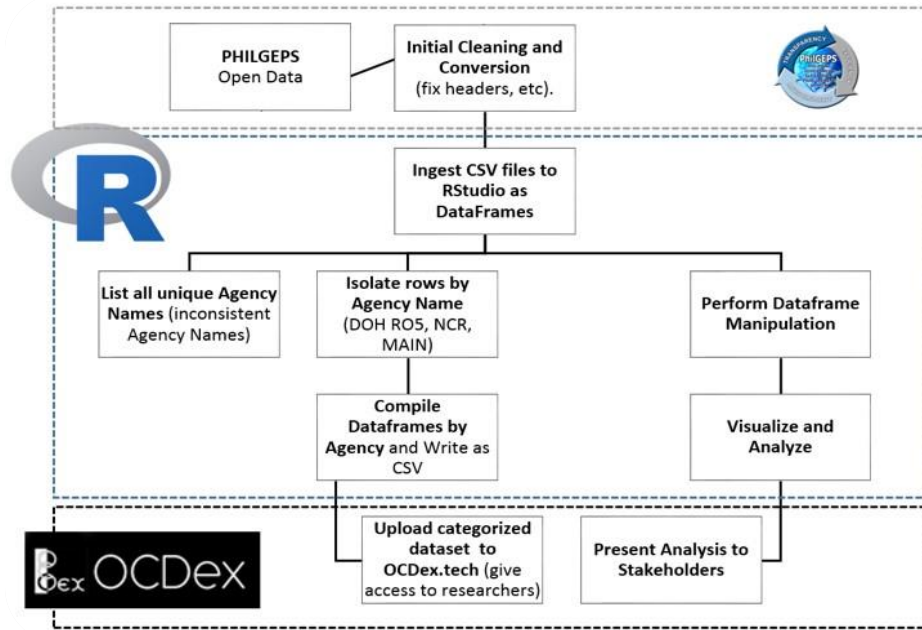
PHILGEPS
Open Data

Initial Cleaning and Conversion (fix headers, etc).

PhilGEPS

R

Ingest CSV files to RStudio as DataFrames

List all unique Agency Names (inconsistent Agency Names)

Isolate rows by Agency Name (DOH RO5, NCR, MAIN)

Perform Dataframe Manipulation

Compile Dataframes by Agency and Write as CSV

Visualize and Analyze

OCDex

Upload categorized dataset to OCDex.tech (give access to researchers)

Present Analysis to Stakeholders